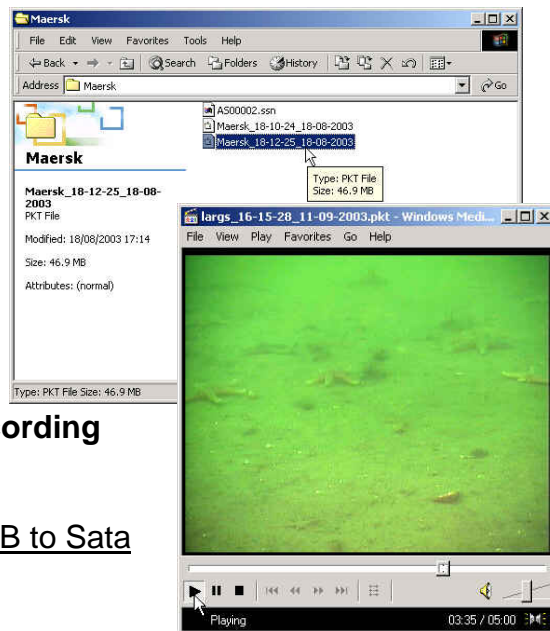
Maersk
File Edit View Favorites Tools Help
Back Search Folders History
Address Maersk
Go
AS00002.ssn
Maersk_18-10-24_18-08-2003
Maersk_18-12-25_18-08-2003
Type: PKT File
Size: 46.9 MB
Maersk
Maersk_18-12-25_18-08-2003
PKT File
Modified: 18/08/2003 17:14
Size: 46.9 MB
Attributes: (normal)
Type: PKT File Size: 46.9 MB
ording
B to Sata
largs_16-15-28_11-09-2003.pkt - Windows Medi...
File View Play Favorites Go Help
Playing
03:35 / 05:00